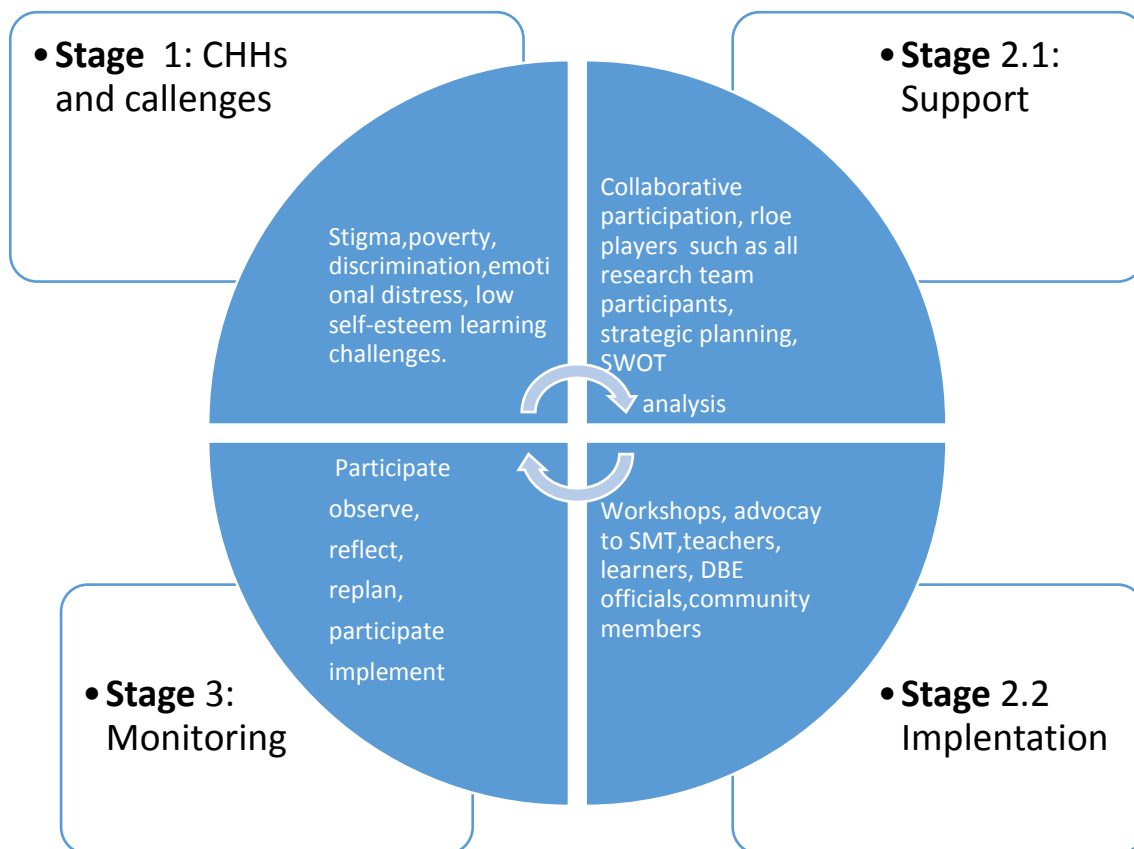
• **Stage** 1: CHHs and callenges

• **Stage** 2.1: Support

Stigma,poverty, discrimination,emotional distress, low self-esteem learning challenges.

Collaborative participation, rloe players such as all research team participants, strategic planning, SWOT analysis

Participate observe, reflect, replan, participate implement

Workshops, advocay to SMT,teachers, learners, DBE officials,community members

• **Stage** 3: Monitoring

• **Stage** 2.2 Implentation